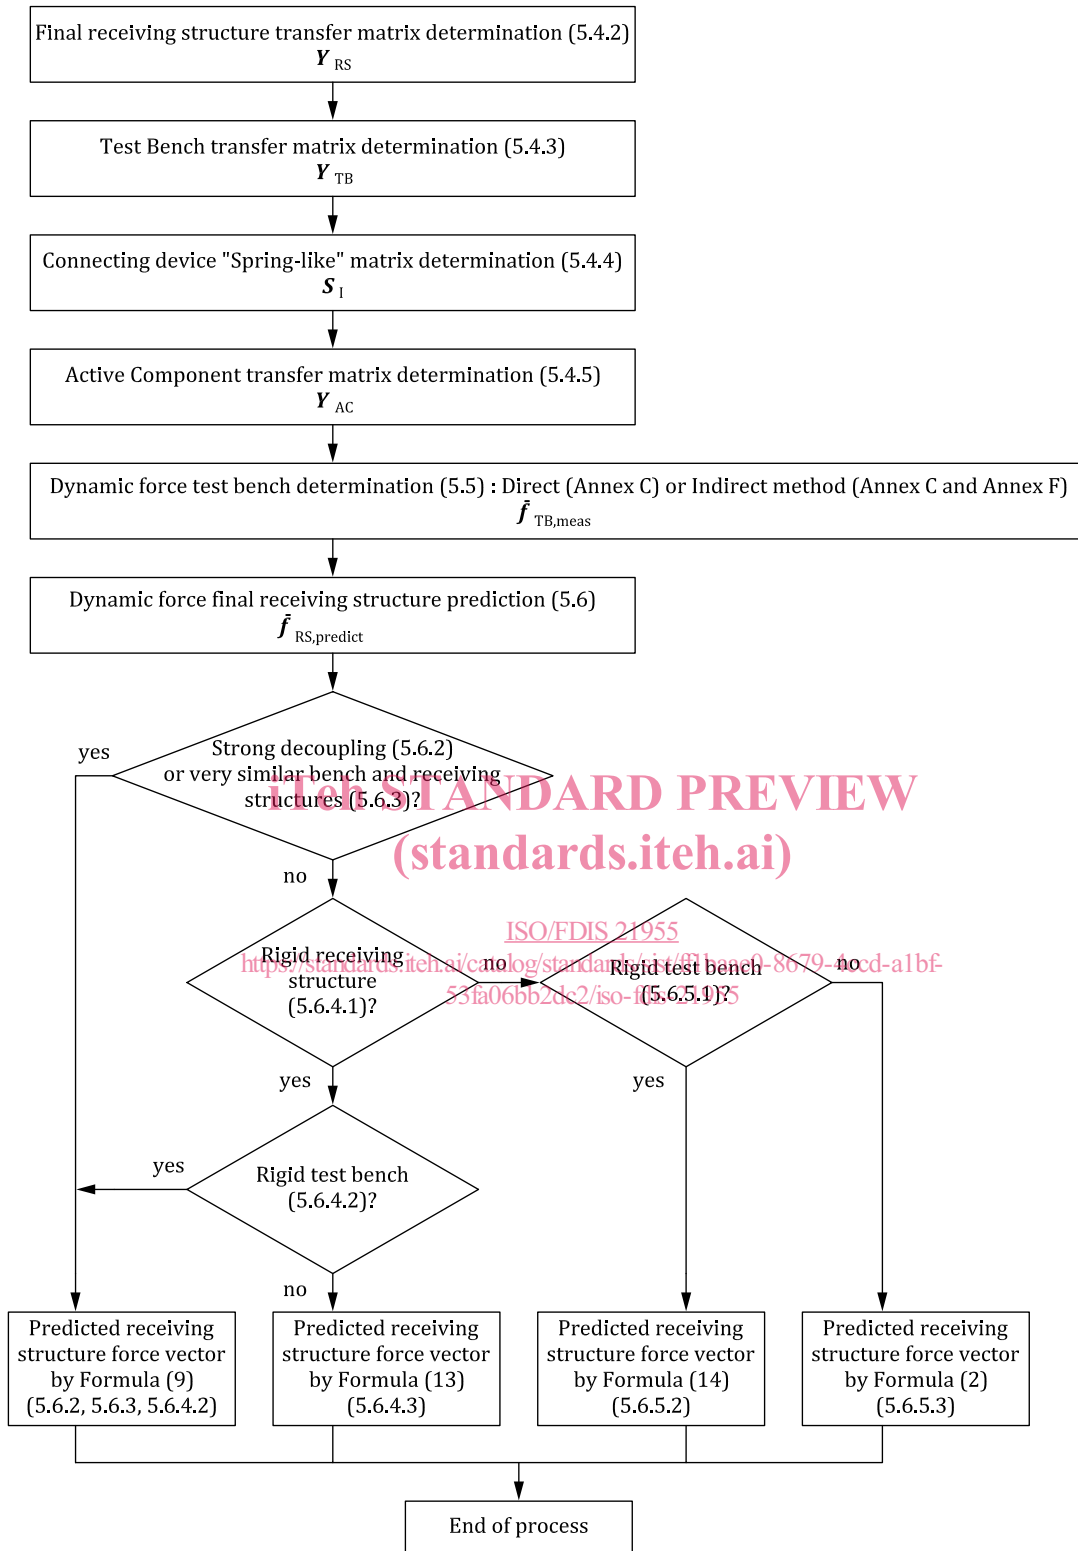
Final receiving structure transfer matrix determination (5.4.2)
$\boldsymbol{Y}_{\text{RS}}$

Test Bench transfer matrix determination (5.4.3)
$\boldsymbol{Y}_{\text{TB}}$

Connecting device "Spring-like" matrix determination (5.4.4)
$\boldsymbol{S}_{\text{I}}$

Active Component transfer matrix determination (5.4.5)
$\boldsymbol{Y}_{\text{AC}}$

Dynamic force test bench determination (5.5) : Direct (Annex C) or Indirect method (Annex C and Annex F)
$\bar{\boldsymbol{f}}_{\text{TB,meas}}$

Dynamic force final receiving structure prediction (5.6)
$\bar{\boldsymbol{f}}_{\text{RS,predict}}$

Strong decoupling (5.6.2) or very similar bench and receiving structures (5.6.3)?

yes

no

iTeh STANDARD PREVIEW
(standards.iteh.ai)

ISO/FDIS 21955
https://standards.iteh.ai/catalog/standards/sist/f1baae0-8679-4ccd-a1bf-53fa06bb2dc2/iso-fdis-21955

Rigid receiving structure (5.6.4.1)?

no

Rigid test bench (5.6.5.1)?

no

yes

yes

Rigid test bench (5.6.4.2)?

yes

no

Predicted receiving structure force vector by Formula (9) (5.6.2, 5.6.3, 5.6.4.2)

Predicted receiving structure force vector by Formula (13) (5.6.4.3)

Predicted receiving structure force vector by Formula (14) (5.6.5.2)

Predicted receiving structure force vector by Formula (2) (5.6.5.3)

End of process